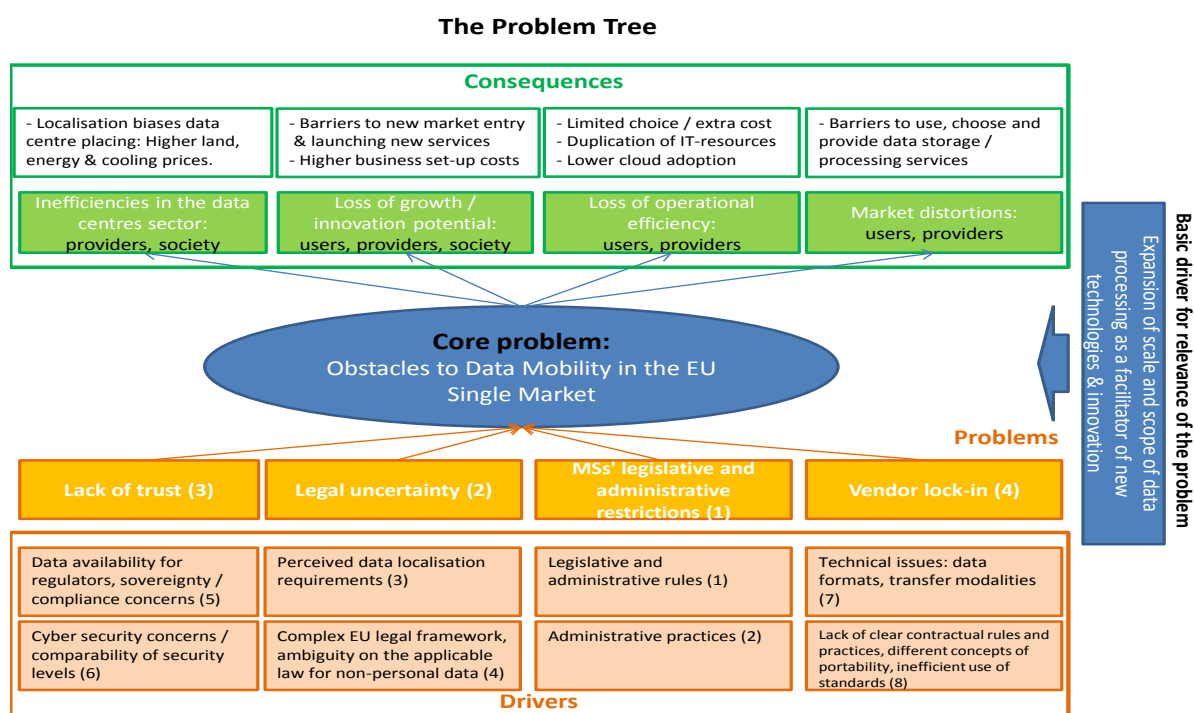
The Problem Tree

Consequences

- Localisation biases data centre placing: Higher land, energy & cooling prices.

- Barriers to new market entry & launching new services
- Higher business set-up costs

- Limited choice / extra cost
- Duplication of IT-resources
- Lower cloud adoption

- Barriers to use, choose and provide data storage / processing services

Inefficiencies in the data centres sector: providers, society

Loss of growth / innovation potential: users, providers, society

Loss of operational efficiency: users, providers

Market distortions: users, providers

Basic driver for relevance of the problem

Expansion of scale and scope of data processing as a facilitator of new technologies & innovation

Core problem:
Obstacles to Data Mobility in the EU Single Market

Problems

Lack of trust (3)

Legal uncertainty (2)

MSs' legislative and administrative restrictions (1)

Vendor lock-in (4)

Data availability for regulators, sovereignty / compliance concerns (5)

Perceived data localisation requirements (3)

Legislative and administrative rules (1)

Technical issues: data formats, transfer modalities (7)

Cyber security concerns / comparability of security levels (6)

Complex EU legal framework, ambiguity on the applicable law for non-personal data (4)

Administrative practices (2)

Lack of clear contractual rules and practices, different concepts of portability, inefficient use of standards (8)

Drivers